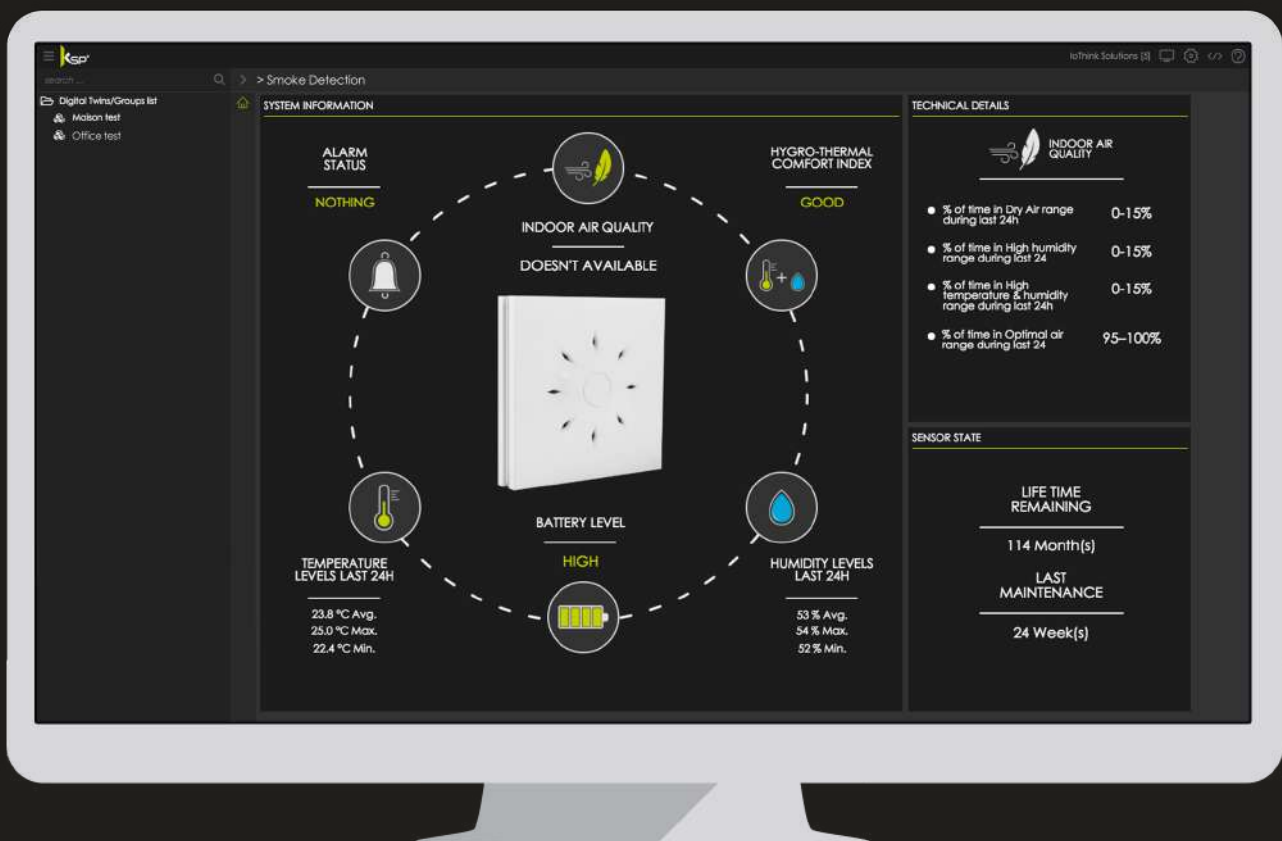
KSP
IoThink Solutions (S)

search ...

> Smoke Detection

Digital Twins/Groups list
Maison test
Office test

SYSTEM INFORMATION

ALARM STATUS
NOTHING

INDOOR AIR QUALITY
DOESN'T AVAILABLE

HYGRO-THERMAL COMFORT INDEX
GOOD

BATTERY LEVEL
HIGH

TEMPERATURE LEVELS LAST 24H
23.8 °C Avg.
25.0 °C Max.
22.4 °C Min.

HUMIDITY LEVELS LAST 24H
53 % Avg.
54 % Max.
52 % Min.

TECHNICAL DETAILS

INDOOR AIR QUALITY

% of time in Dry Air range during last 24h 0-15%
% of time in High humidity range during last 24 0-15%
% of time in High temperature & humidity range during last 24h 0-15%
% of time in Optimal air range during last 24 95–100%

SENSOR STATE

LIFE TIME REMAINING
114 Month(s)
LAST MAINTENANCE
24 Week(s)